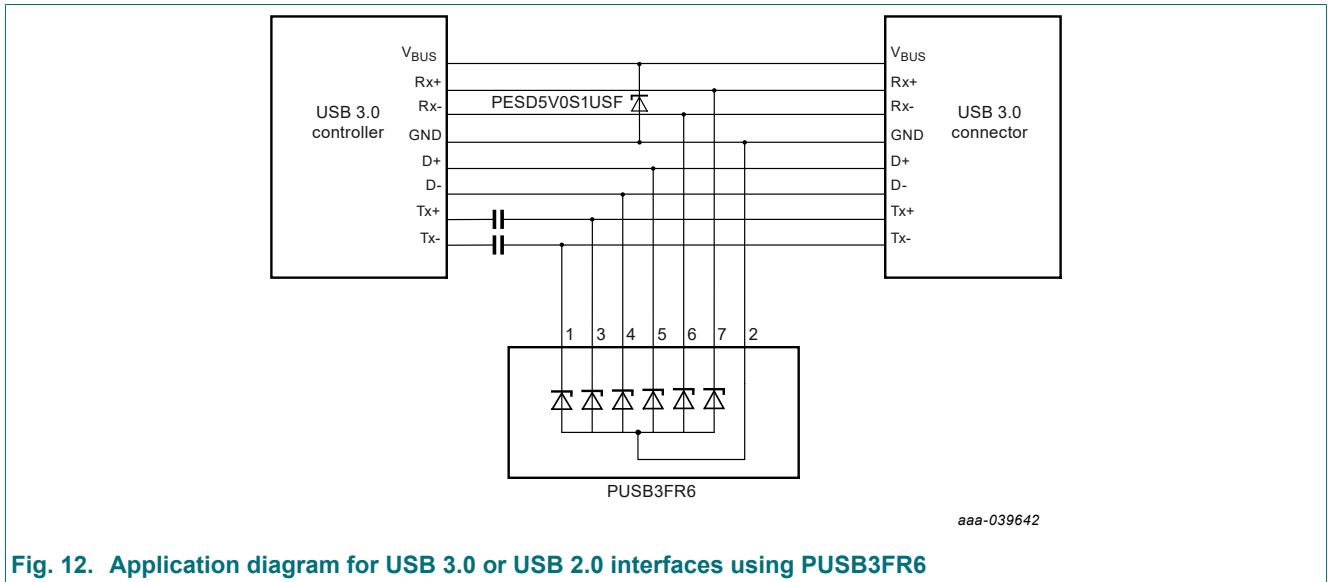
USB 3.0 controller

$V_{BUS}$
Rx+
Rx-
GND
D+
D-
Tx+
Tx-

PESD5V0S1USF

$V_{BUS}$
Rx+
Rx-
GND
D+
D-
Tx+
Tx-

USB 3.0 connector

1 3 4 5 6 7 2

PUSB3FR6

aaa-039642

Fig. 12. Application diagram for USB 3.0 or USB 2.0 interfaces using PUSB3FR6